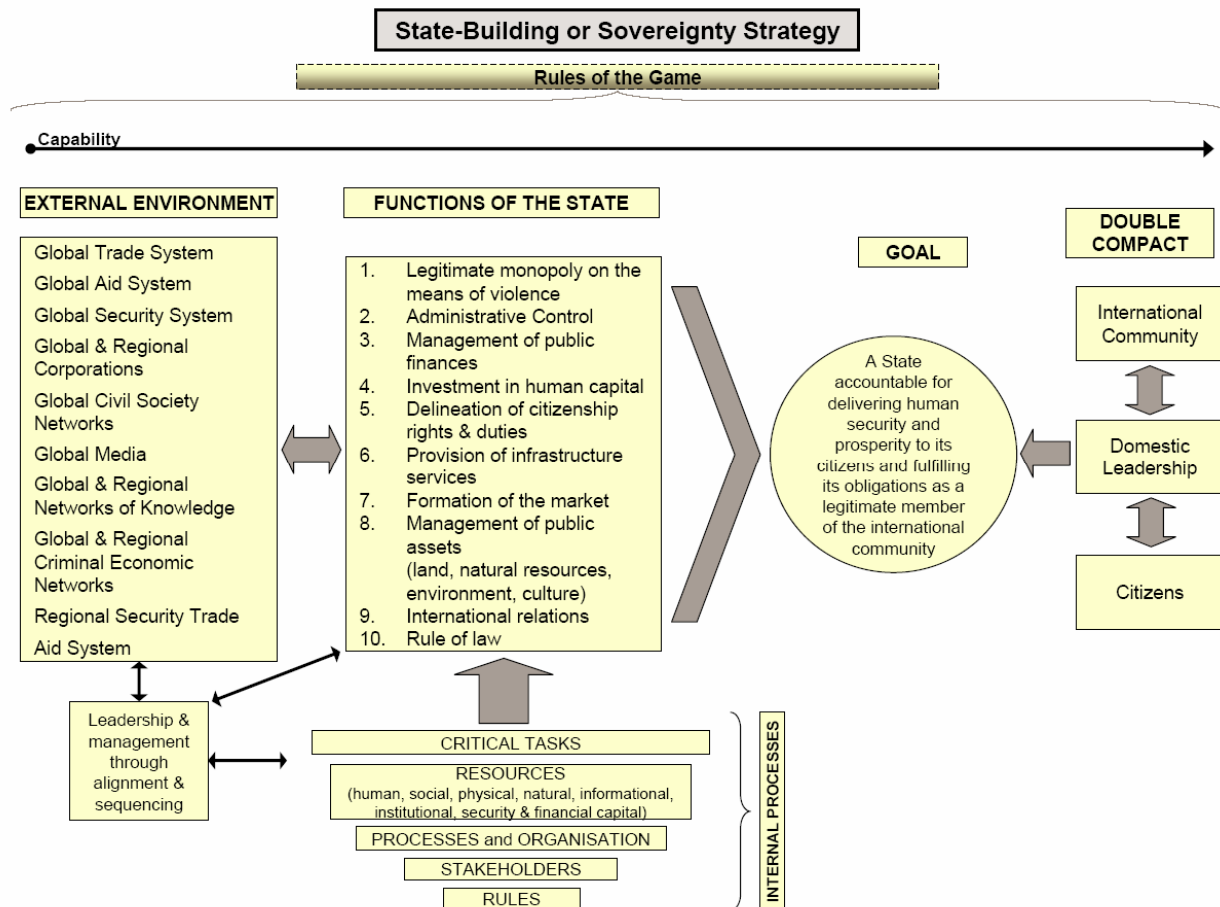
State-Building or Sovereignty Strategy

Rules of the Game

Capability

EXTERNAL ENVIRONMENT

Global Trade System
Global Aid System
Global Security System
Global & Regional Corporations
Global Civil Society Networks
Global Media
Global & Regional Networks of Knowledge
Global & Regional Criminal Economic Networks
Regional Security Trade
Aid System

FUNCTIONS OF THE STATE

1. Legitimate monopoly on the means of violence
2. Administrative Control
3. Management of public finances
4. Investment in human capital
5. Delineation of citizenship rights & duties
6. Provision of infrastructure services
7. Formation of the market
8. Management of public assets (land, natural resources, environment, culture)
9. International relations
10. Rule of law

GOAL

A State accountable for delivering human security and prosperity to its citizens and fulfilling its obligations as a legitimate member of the international community

DOUBLE COMPACT

International Community

Domestic Leadership

Citizens

Leadership & management through alignment & sequencing

CRITICAL TASKS

RESOURCES
(human, social, physical, natural, informational, institutional, security & financial capital)

PROCESSES and ORGANISATION

STAKEHOLDERS

RULES

INTERNAL PROCESSES